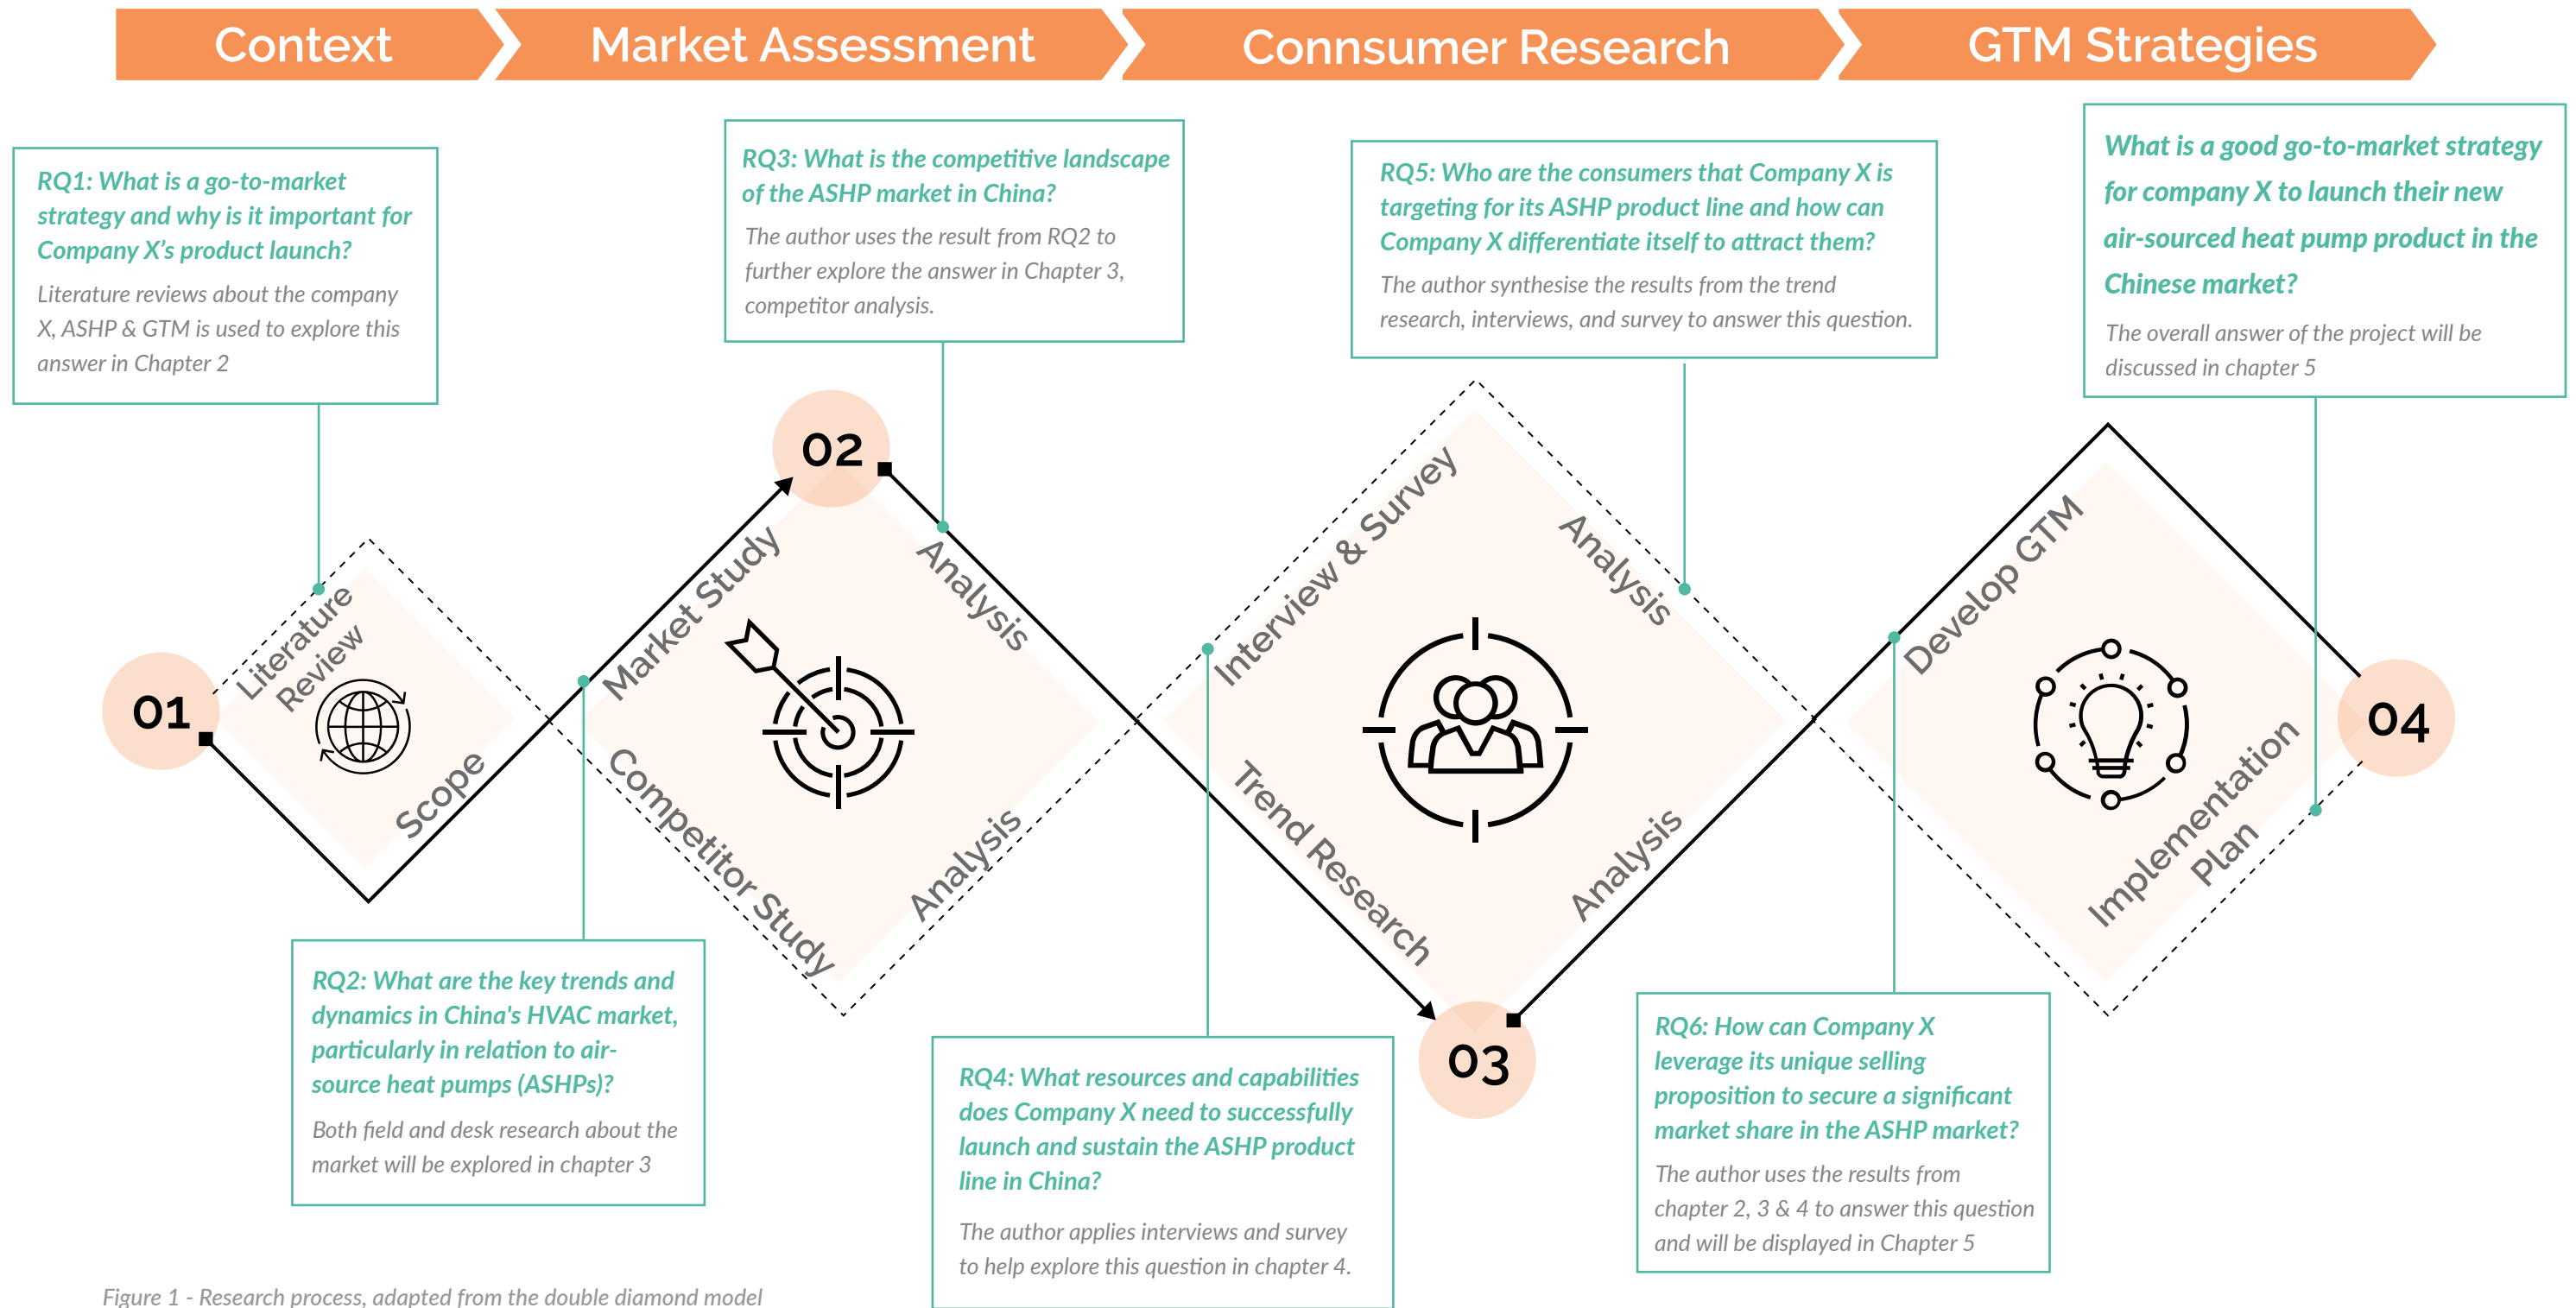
Context

Market Assessment

Connsumer Research

GTM Strategies

RQ1: What is a go-to-market strategy and why is it important for Company X's product launch?

Literature reviews about the company X, ASHP & GTM is used to explore this answer in Chapter 2

RQ3: What is the competitive landscape of the ASHP market in China?

The author uses the result from RQ2 to further explore the answer in Chapter 3, competitor analysis.

RQ5: Who are the consumers that Company X is targeting for its ASHP product line and how can Company X differentiate itself to attract them?

The author synthesise the results from the trend research, interviews, and survey to answer this question.

What is a good go-to-market strategy for company X to launch their new air-sourced heat pump product in the Chinese market?

The overall answer of the project will be discussed in chapter 5

02

01

Literature Review

Scope

Market Study

Analysis

Competitor Study

Analysis

Interview & Survey

Analysis

Trend Research

Analysis

Develop GTM

Implementation Plan

04

03

RQ2: What are the key trends and dynamics in China's HVAC market, particularly in relation to air-source heat pumps (ASHPs)?

Both field and desk research about the market will be explored in chapter 3

RQ4: What resources and capabilities does Company X need to successfully launch and sustain the ASHP product line in China?

The author applies interviews and survey to help explore this question in chapter 4.

RQ6: How can Company X leverage its unique selling proposition to secure a significant market share in the ASHP market?

The author uses the results from chapter 2, 3 & 4 to answer this question and will be displayed in Chapter 5

Figure 1 - Research process, adapted from the double diamond model